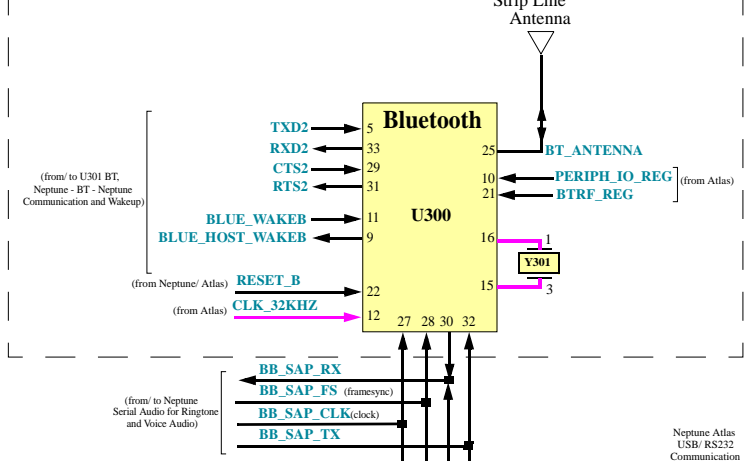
Strip Line
Antenna

Bluetooth

U300

TXD2 5
RXD2 33
CTS2 29
RTS2 31

(from/ to U301 BT, Neptune - BT - Neptune Communication and Wakeup)

BLUE_WAKEB 11
BLUE_HOST_WAKEB 9

(from Neptune/ Atlas) RESET_B 22
(from Atlas) CLK_32KHZ 12

25 BT_ANTENNA
10 PERIPH_IO_REG
21 BTRF_REG
(from Atlas)

16
15
1
Y301
3

27 28 30 32

(from/ to Neptune Serial Audio for Ringtone and Voice Audio)

BB_SAP_RX
BB_SAP_FS (framesync)
BB_SAP_CLK(clock)
BB_SAP_TX

Neptune Atlas USB/ RS232 Communication